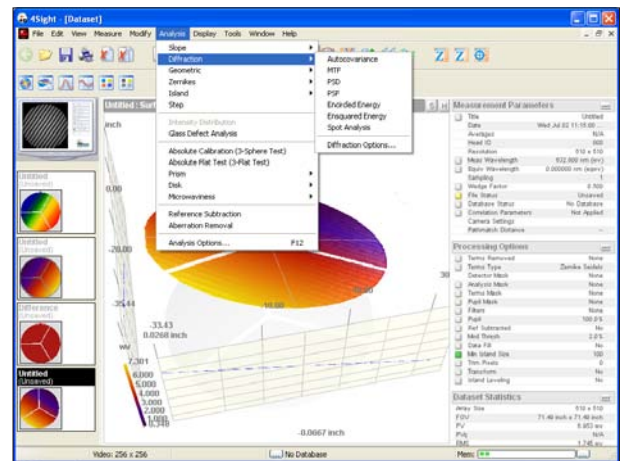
4Sight - [Dataset]

File Edit View Measure Modify Analysis Display Tools Window Help

Slope
Diffraction
Geometric
Zernikes
Island
Step

Intensity Distribution
Glass Defect Analysis

Absolute Calibration (3-Sphere Test)
Absolute Flat Test (3-Flat Test)
Prism
Disk
Microwaviness

Reference Subtraction
Aberration Removal

Analysis Options... F12

Autocovariance
MTF
PSD
PSF
Encircled Energy
Ensquared Energy
Spot Analysis

Diffraction Options...

Untitled : Surf

inch

0.00

-20.00

-35.44

-33.43
0.0268 inch

7.301
6.000
5.000
4.000
3.000
2.000
1.000
0.240

-10.00

-0.0067 inch

Untitled (Unsaved)

Untitled (Unsaved)

Difference (Unsaved)

Untitled (Unsaved)

Measurement Parameters

Title Untitled
Date Wed Jul 02 11:15:40
Analyzer N/A
Head ID 000
Resolution 510 x 510
Meas Wavelength 632.800 nm (n+)
Equiv Wavelength 0.000000 nm (n+)
Sampling 1
Wedge Factor 0.500
File Status Unsaved
Database Status No Database
Correlation Parameters Not Applied
Camera Settings
Pathmatch Distance

Processing Options

Terms Removed None
Terms Type Zernike Seidels
Detector Mask None
Analysis Mask None
Terms Mask None
Pupil Mask None
Filters None
Pupil 100.0 %
Ref Subtracted No
Mod Thresh 2.0 %
Data Fill No
Min Island Size 100
Trim Pixels 0
Transform No
Island Leveling No

Dataset Statistics

Array Size 510 x 510
FOV 71.46 inch x 71.46 inch
PV 6.953 in
PVq N/A
RMS 1.746 in

Video: 256 x 256

No Database

Mem: